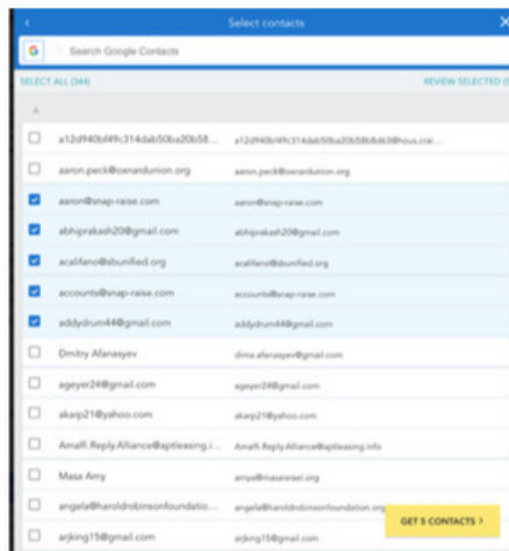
Select contacts

Search Google Contacts

SELECT ALL (344)

REVIEW SELECTED (

A

| | | |
|---|---|---|
| ☐ | a12d940bf49c314dab50ba20b58... | a12d940bf49c314dab50ba20b58b8d63@hous.crai... |
| ☐ | aaron.peck@oxnardunion.org | aaron.peck@oxnardunion.org |
| ☑ | aaron@snap-raise.com | aaron@snap-raise.com |
| ☑ | abhiprakash20@gmail.com | abhiprakash20@gmail.com |
| ☑ | acalifano@sbunified.org | acalifano@sbunified.org |
| ☑ | accounts@snap-raise.com | accounts@snap-raise.com |
| ☑ | addydrum44@gmail.com | addydrum44@gmail.com |
| ☐ | Dmitry Afanasyev | dima.afanasyev@gmail.com |
| ☐ | ageyer24@gmail.com | ageyer24@gmail.com |
| ☐ | akarp21@yahoo.com | akarp21@yahoo.com |
| ☐ | Amalfi.Reply.Alliance@aptleasing.i... | Amalfi.Reply.Alliance@aptleasing.info |
| ☐ | Masa Amy | amya@masaisrael.org |
| ☐ | angela@haroldrobinsonfoundatio... | angela@haroldrobinsonfoundation.org |
| ☐ | arjking15@gmail.com | arjking15@gmail.com |

GET 5 CONTACTS >